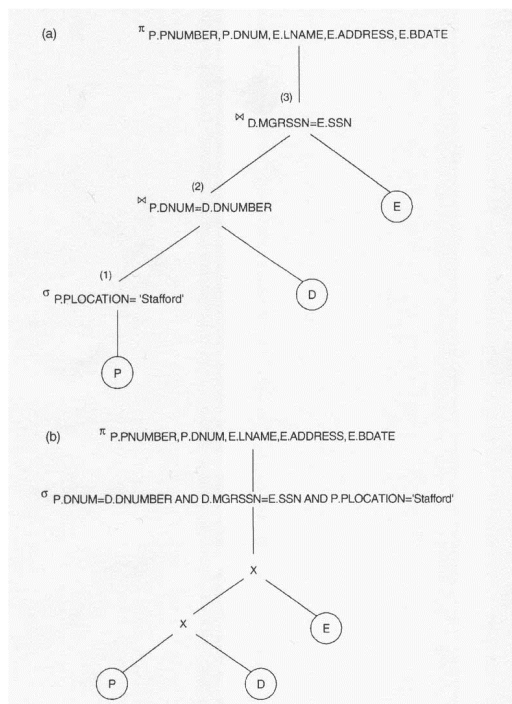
(a)

$\pi$ P.PNUMBER,P.DNUM,E.LNAME,E.ADDRESS,E.BDATE

(3)

$\bowtie$ D.MGRSSN=E.SSN

(2)

$\bowtie$ P.DNUM=D.DNUMBER

E

(1)

$\sigma$ P.PLOCATION= 'Stafford'

D

P

(b)

$\pi$ P.PNUMBER,P.DNUM,E.LNAME,E.ADDRESS,E.BDATE

$\sigma$ P.DNUM=D.DNUMBER AND D.MGRSSN=E.SSN AND P.PLOCATION='Stafford'

X

X

E

P

D